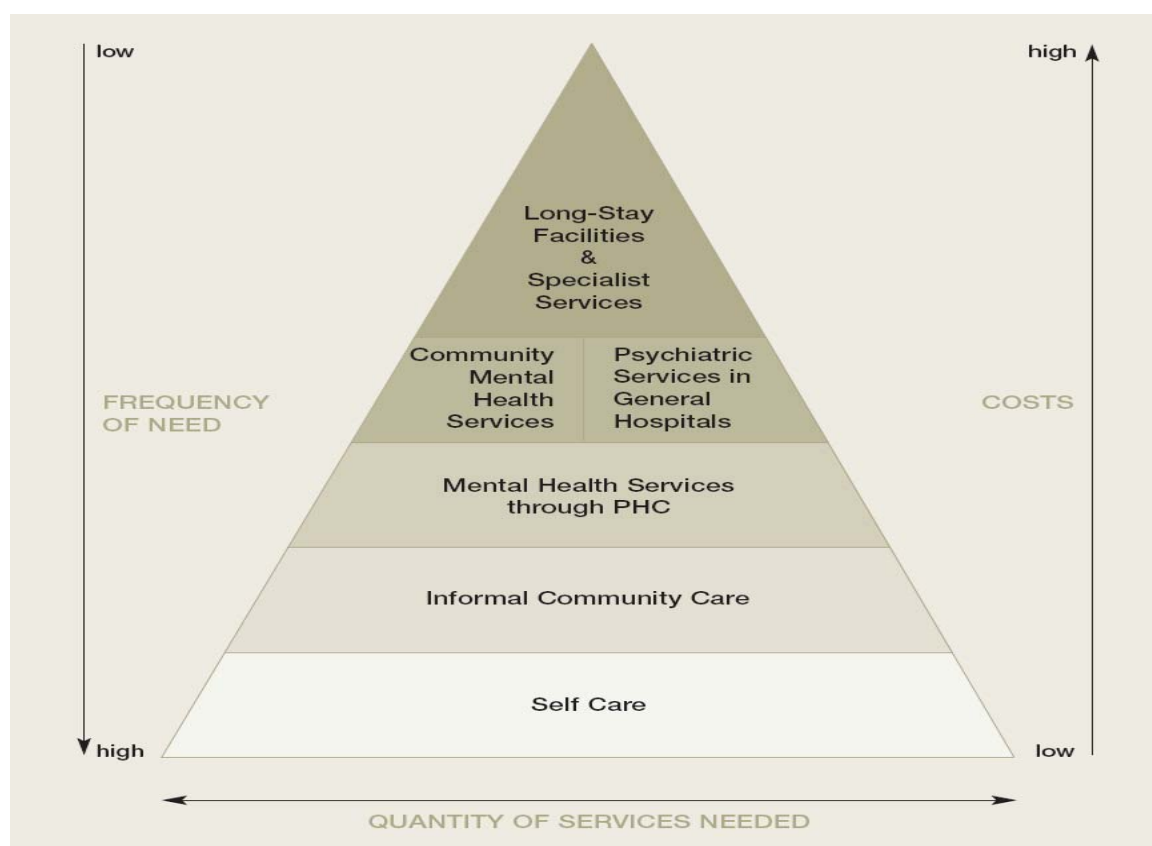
low

high

FREQUENCY OF NEED

high

low

COSTS

Long-Stay Facilities & Specialist Services

Community Mental Health Services

Psychiatric Services in General Hospitals

Mental Health Services through PHC

Informal Community Care

Self Care

QUANTITY OF SERVICES NEEDED